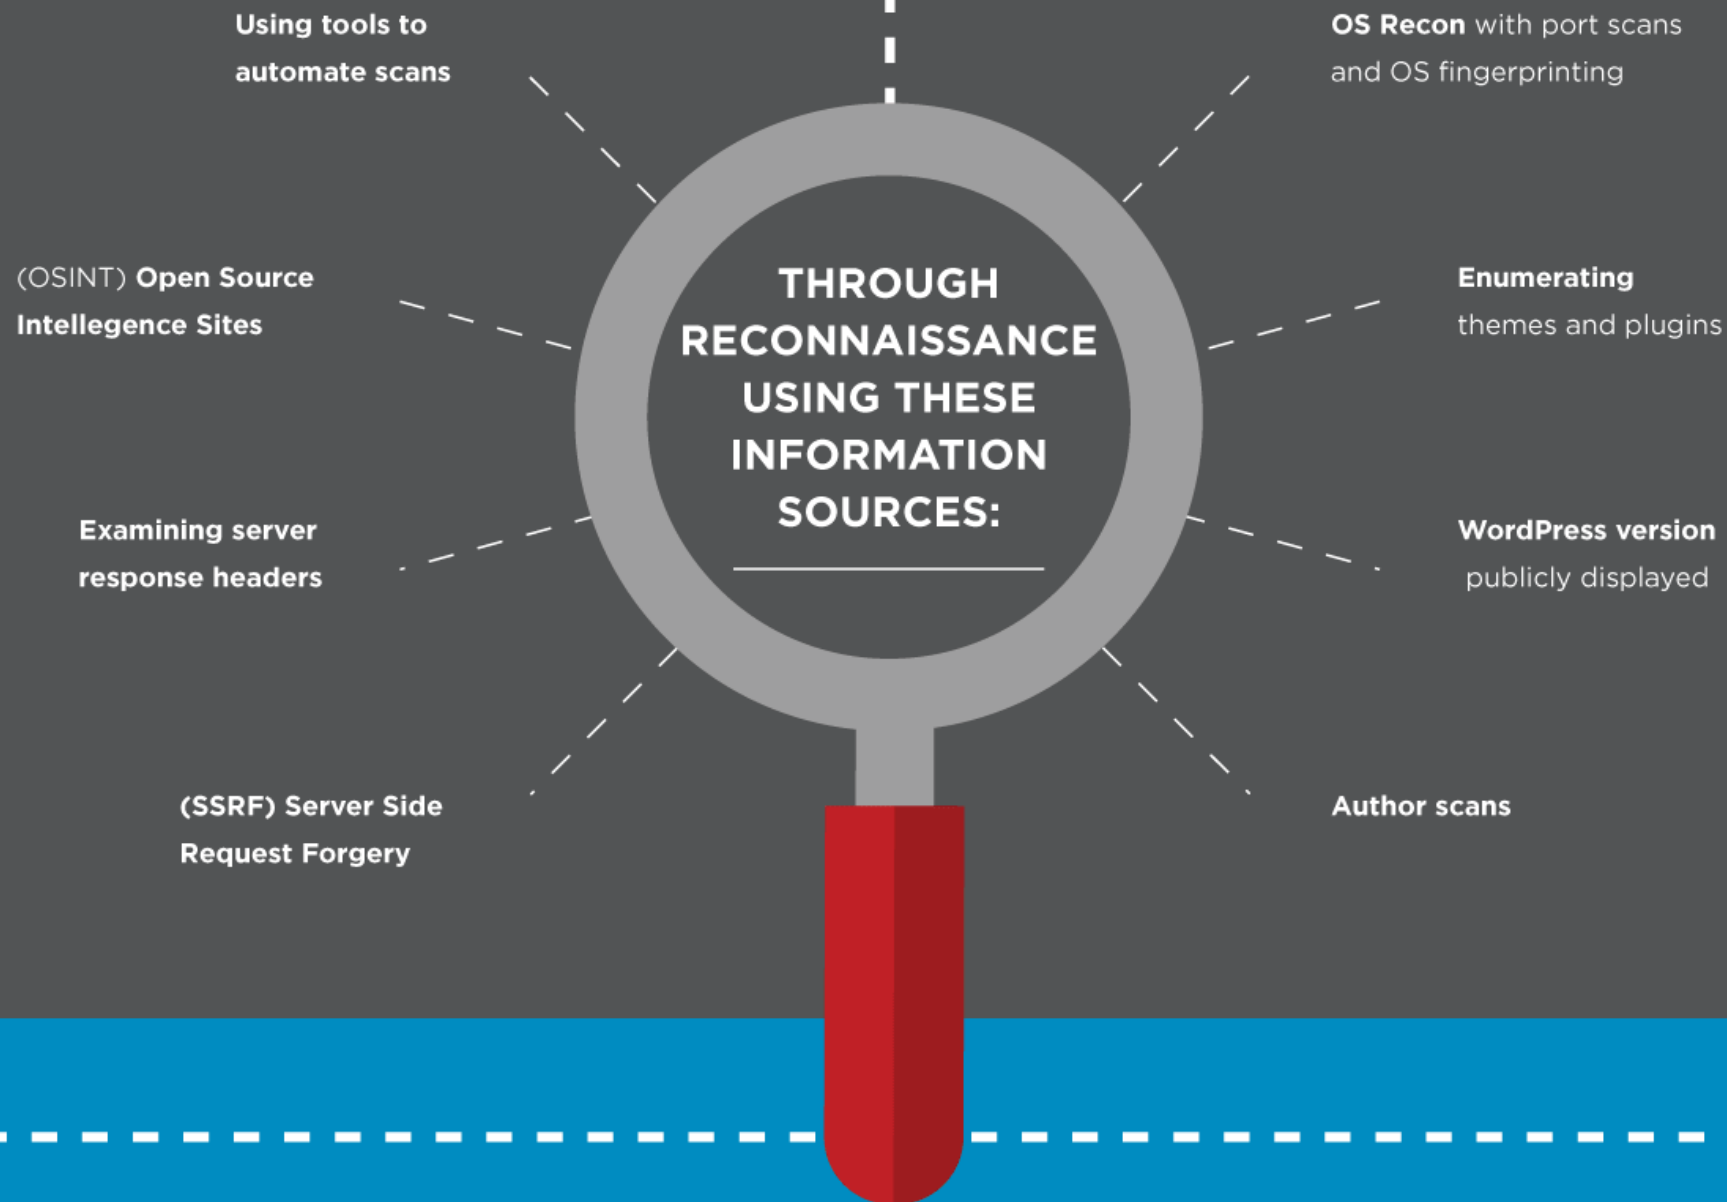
Using tools to automate scans

OS Recon with port scans and OS fingerprinting

(OSINT) Open Source Intellegence Sites

THROUGH RECONNAISSANCE USING THESE INFORMATION SOURCES:

Enumerating themes and plugins

Examining server response headers

WordPress version publicly displayed

(SSRF) Server Side Request Forgery

Author scans